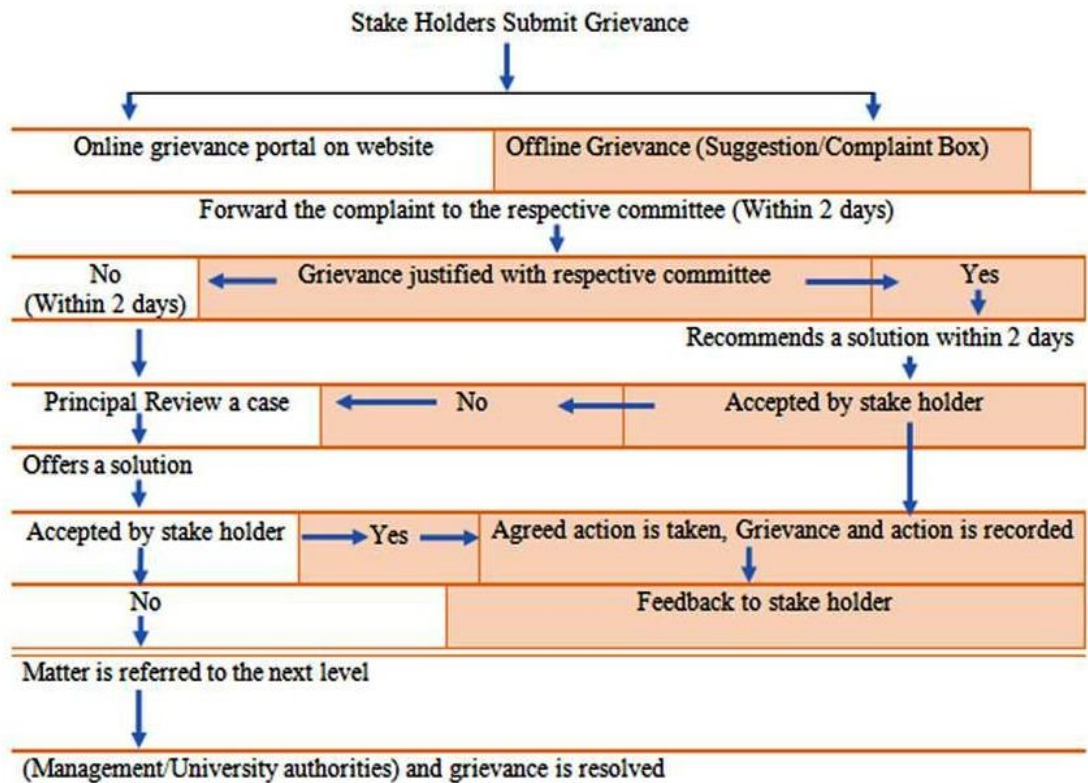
Stake Holders Submit Grievance

Online grievance portal on website

Offline Grievance (Suggestion/Complaint Box)

Forward the complaint to the respective committee (Within 2 days)

No (Within 2 days)

Grievance justified with respective committee

Yes

Recommends a solution within 2 days

Principal Review a case

No

Accepted by stake holder

Offers a solution

Accepted by stake holder

Yes

Agreed action is taken, Grievance and action is recorded

No

Feedback to stake holder

Matter is referred to the next level

(Management/University authorities) and grievance is resolved